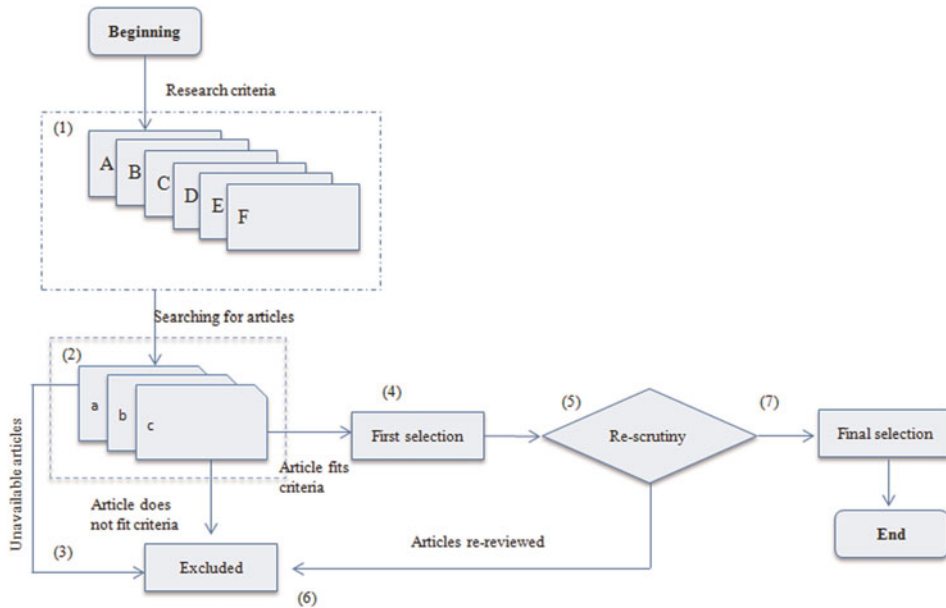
Beginning

Research criteria

(1)

A

B

C

D

E

F

Searching for articles

(2)

a

b

c

Unavailable articles

(4)

First selection

(5)

Re-scrutiny

(7)

Final selection

Article fits criteria

Article does not fit criteria

End

(3)

Articles re-reviewed

Excluded

(6)